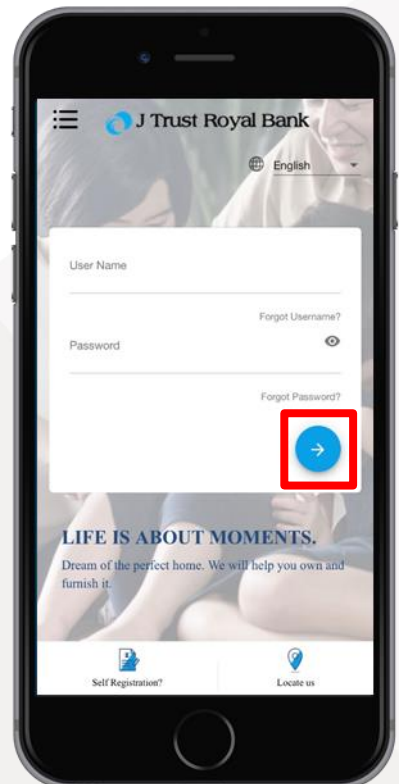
J Trust Royal Bank

English

User Name

Forgot Username?

Password

Forgot Password?

LIFE IS ABOUT MOMENTS.

Dream of the perfect home. We will help you own and furnish it.

Self Registration?

Locate us